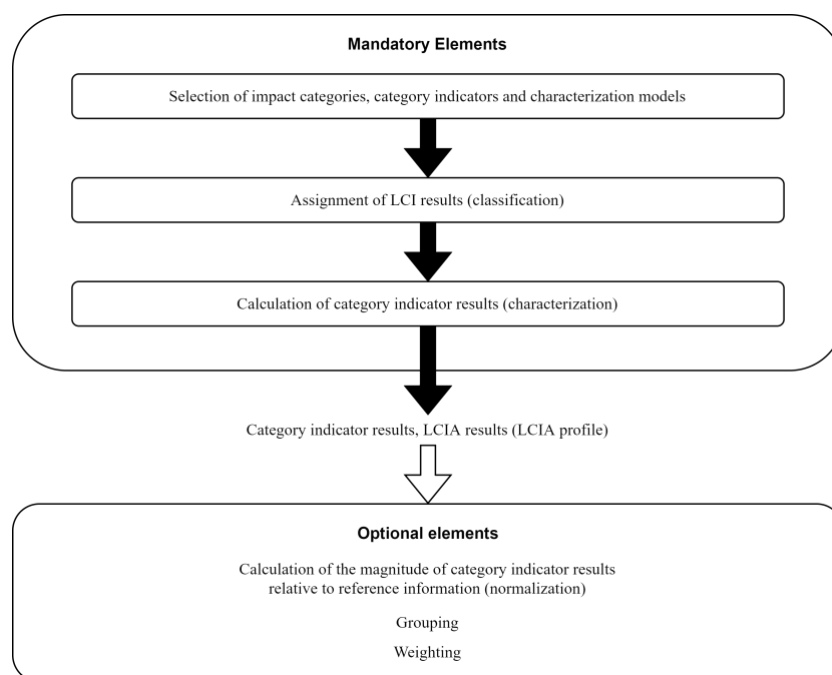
Mandatory Elements

Selection of impact categories, category indicators and characterization models

Assignment of LCI results (classification)

Calculation of category indicator results (characterization)

Category indicator results, LCIA results (LCIA profile)

Optional elements

Calculation of the magnitude of category indicator results relative to reference information (normalization)

Grouping

Weighting